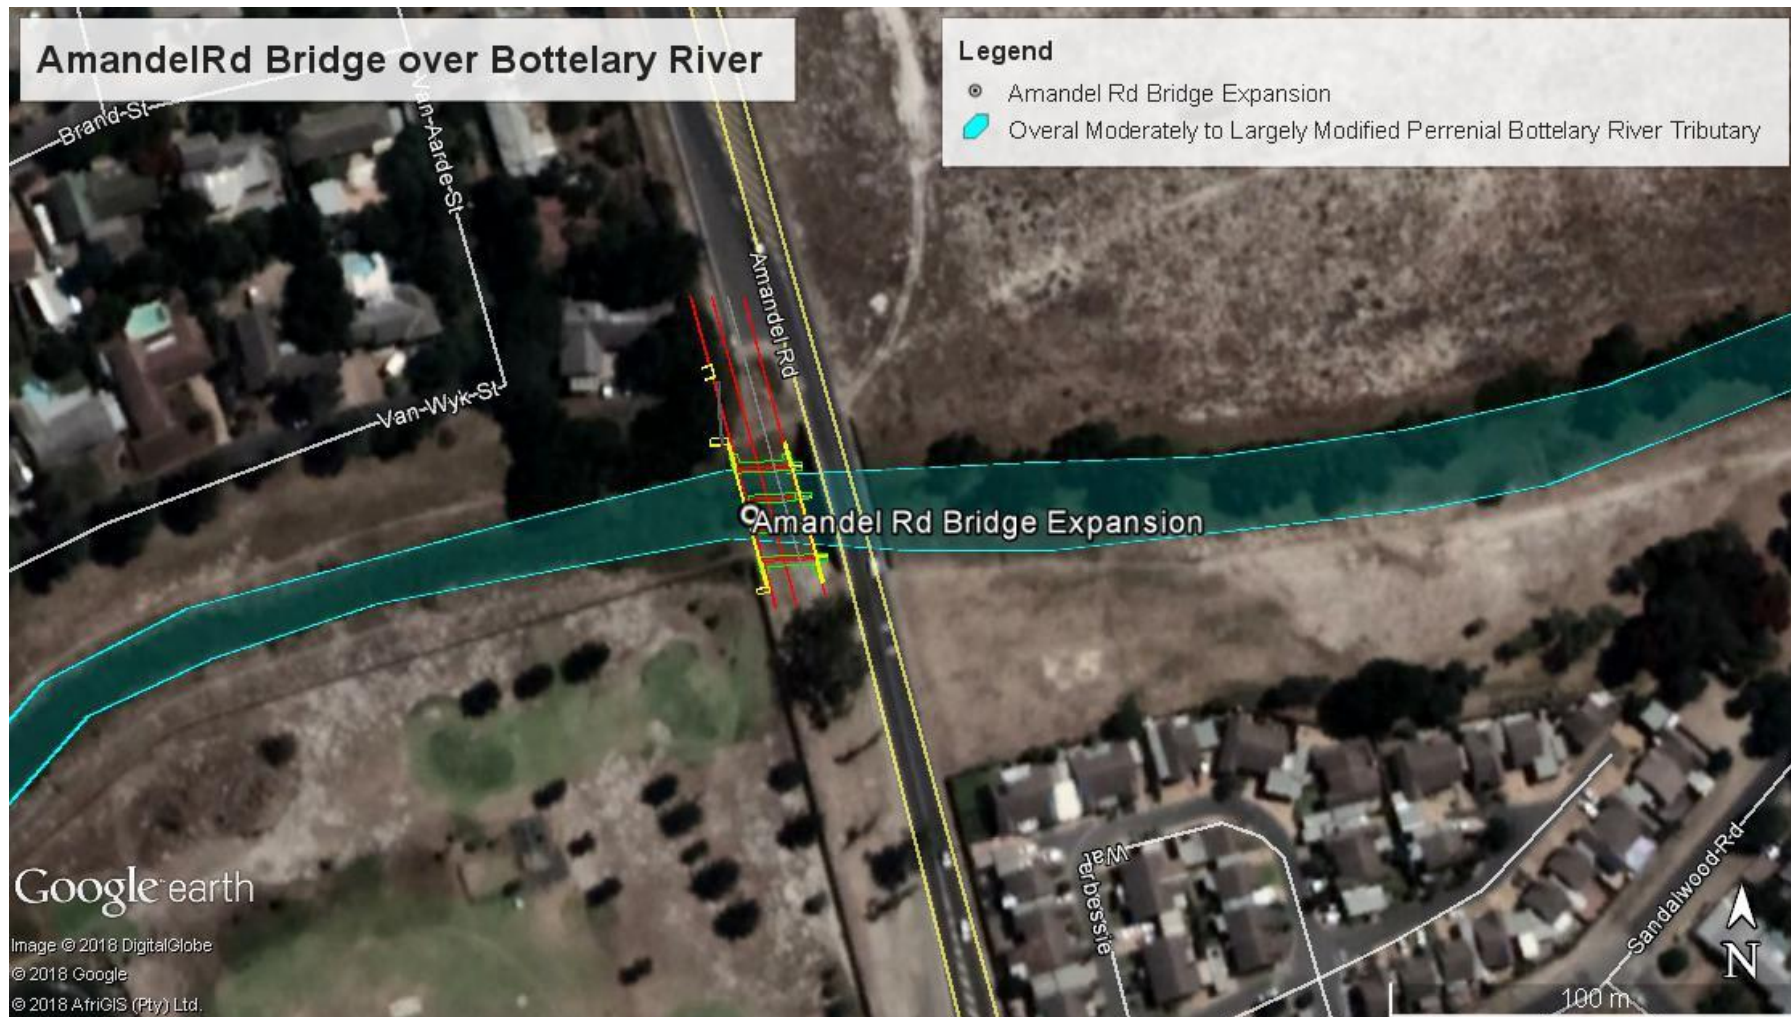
AmandelRd Bridge over Bottelary River

Legend
Amandel Rd Bridge Expansion
Overal Moderately to Largely Modified Perrenial Bottelary River Tributary

Brand-St
Van-Aarde-St
Van-Wyk-St
Amandel-Rd
Amandel Rd Bridge Expansion
Waterbessie
Sandalwood-Rd

Google earth
Image © 2018 DigitalGlobe
© 2018 Google
© 2018 AfriGIS (Pty) Ltd.

100 m
N